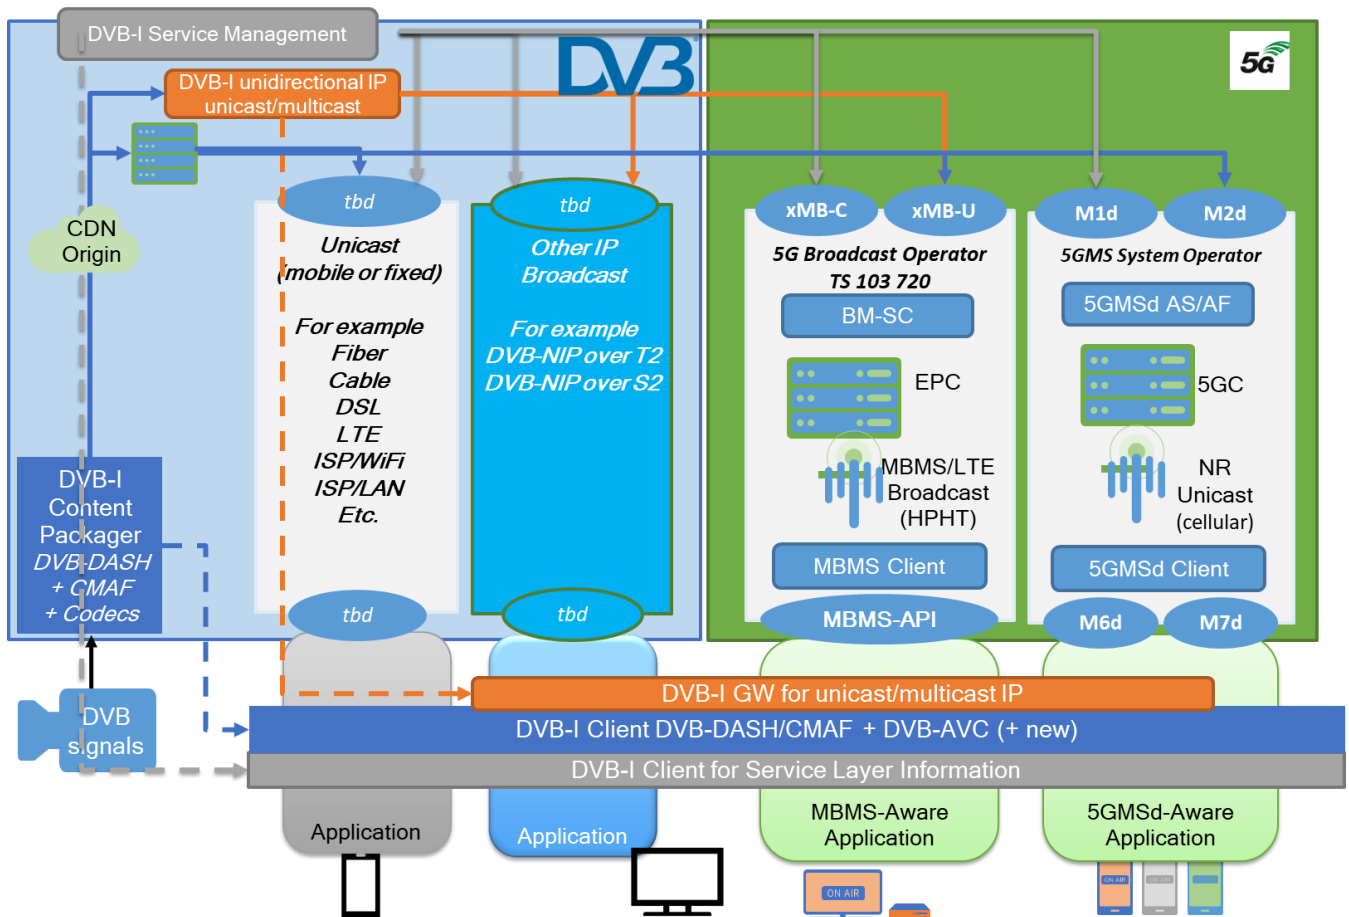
DVB-I Service Management

DVB-I unidirectional IP unicast/multicast

DVB

5G

CDN Origin

tbd

Unicast (mobile or fixed)

For example
Fiber
Cable
DSL
LTE
ISP/WiFi
ISP/LAN
Etc.

tbd

Other IP Broadcast

For example
DVB-NIP over T2
DVB-NIP over S2

xMB-C

xMB-U

5G Broadcast Operator TS 103 720

BM-SC

EPC

MBMS/LTE Broadcast (HPHT)

MBMS Client

MBMS-API

M1d

M2d

5GMS System Operator

5GMSd AS/AF

5GC

NR Unicast (cellular)

5GMSd Client

M6d

M7d

DVB-I Content Packager
DVB-DASH
+ CMAF
+ Codecs

tbd

tbd

DVB signals

DVB-I GW for unicast/multicast IP

DVB-I Client DVB-DASH/CMAF + DVB-AVC (+ new)

DVB-I Client for Service Layer Information

Application

Application

MBMS-Aware Application

5GMSd-Aware Application

ON AIR

ON AIR

ON AIR